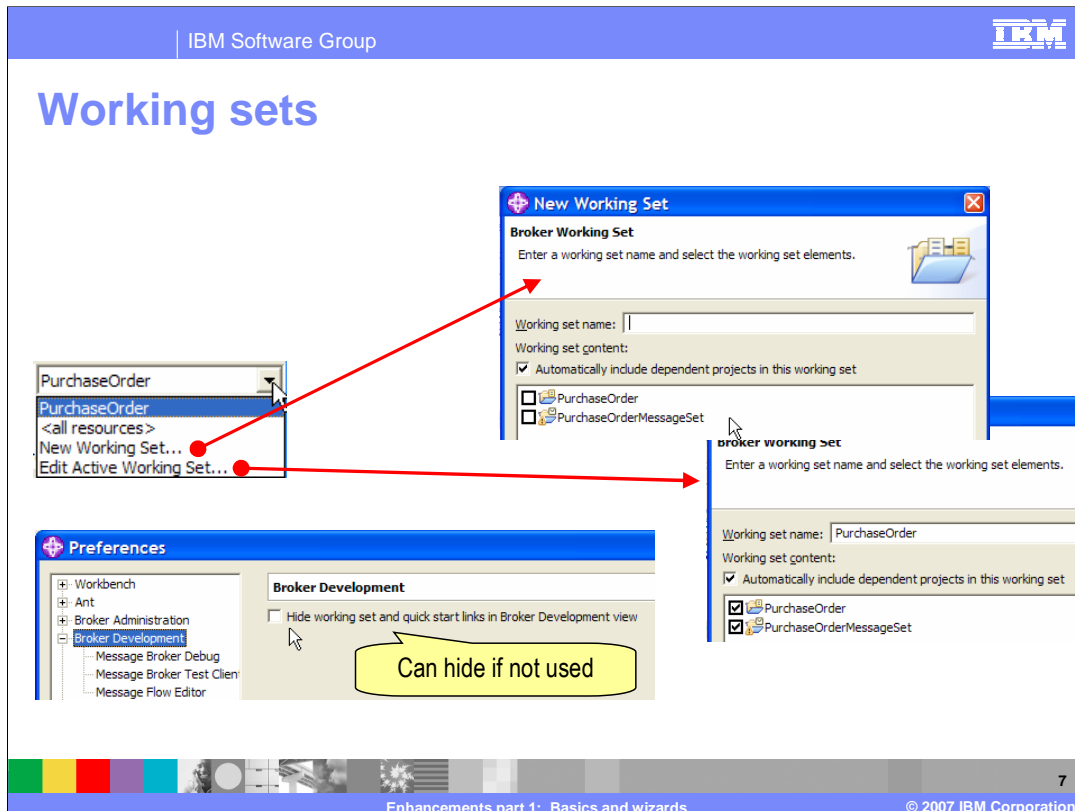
IBM Software Group

IBM

Working sets

New Working Set

Broker Working Set

Enter a working set name and select the working set elements.

Working set name:

Working set content:

Automatically include dependent projects in this working set

PurchaseOrder

PurchaseOrderMessageSet

PurchaseOrder

PurchaseOrder

<all resources>

New Working Set...

Edit Active Working Set...

Broker Working Set

Enter a working set name and select the working set elements.

Working set name: PurchaseOrder

Working set content:

Automatically include dependent projects in this working set

PurchaseOrder

PurchaseOrderMessageSet

Preferences

Workbench

Ant

Broker Administration

Broker Development

Message Broker Debug

Message Broker Test Client

Message Flow Editor

Broker Development

Hide working set and quick start links in Broker Development view

Can hide if not used

7

Enhancements part 1: Basics and wizards

© 2007 IBM Corporation